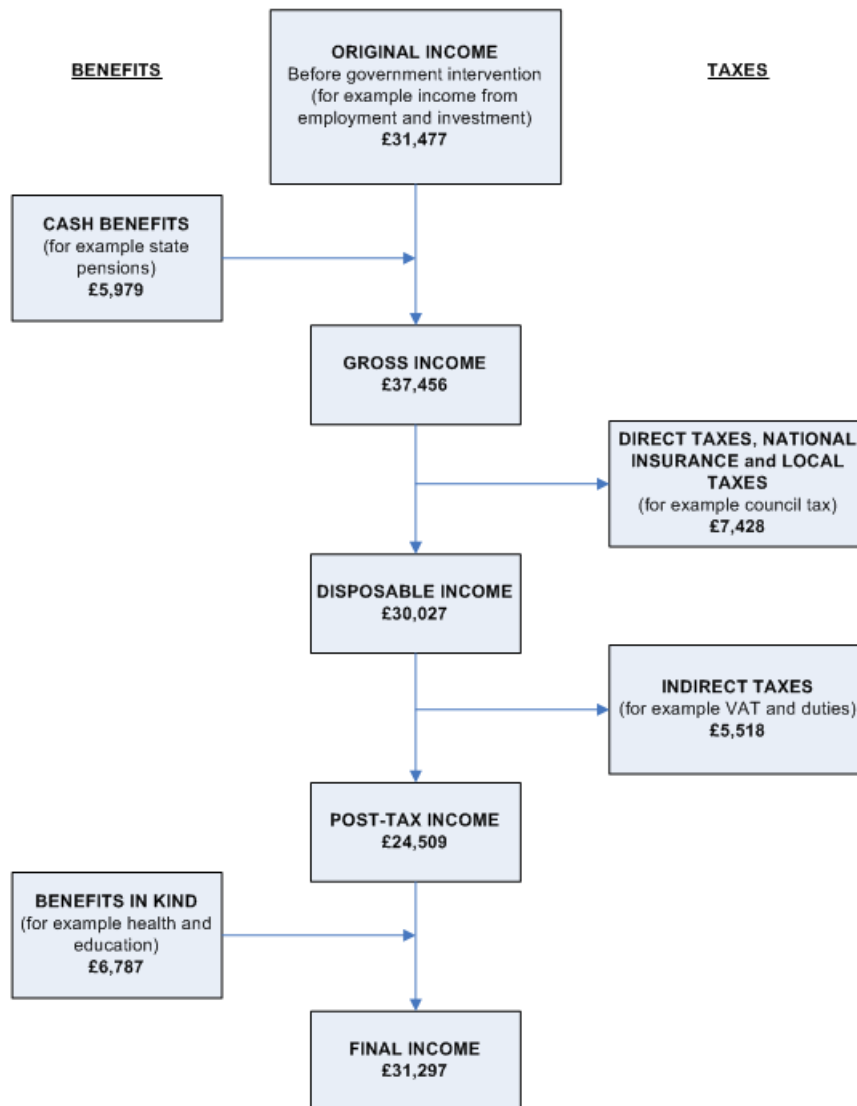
BENEFITS

ORIGINAL INCOME
Before government intervention (for example income from employment and investment)
£31,477

TAXES

CASH BENEFITS
(for example state pensions)
£5,979

GROSS INCOME
£37,456

DIRECT TAXES, NATIONAL INSURANCE and LOCAL TAXES
(for example council tax)
£7,428

DISPOSABLE INCOME
£30,027

INDIRECT TAXES
(for example VAT and duties)
£5,518

POST-TAX INCOME
£24,509

BENEFITS IN KIND
(for example health and education)
£6,787

FINAL INCOME
£31,297